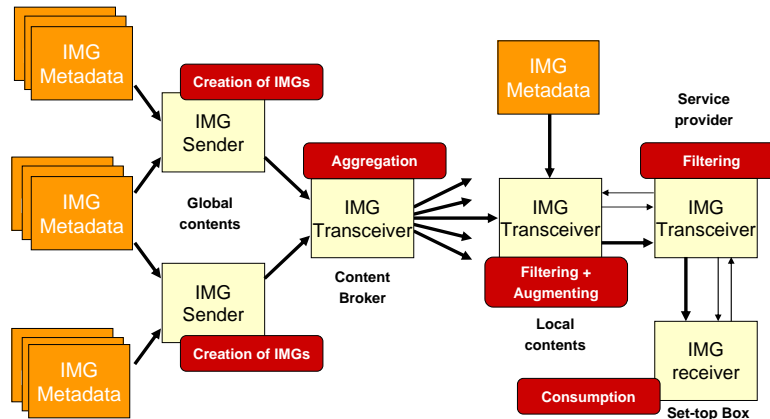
IMG Metadata

Creation of IMGs

IMG Sender

IMG Metadata

Global contents

IMG Sender

IMG Metadata

Creation of IMGs

Aggregation

IMG Transceiver

Content Broker

IMG Metadata

IMG Transceiver

Filtering + Augmenting

Local contents

Service provider

Filtering

IMG Transceiver

IMG receiver

Consumption

Set-top Box